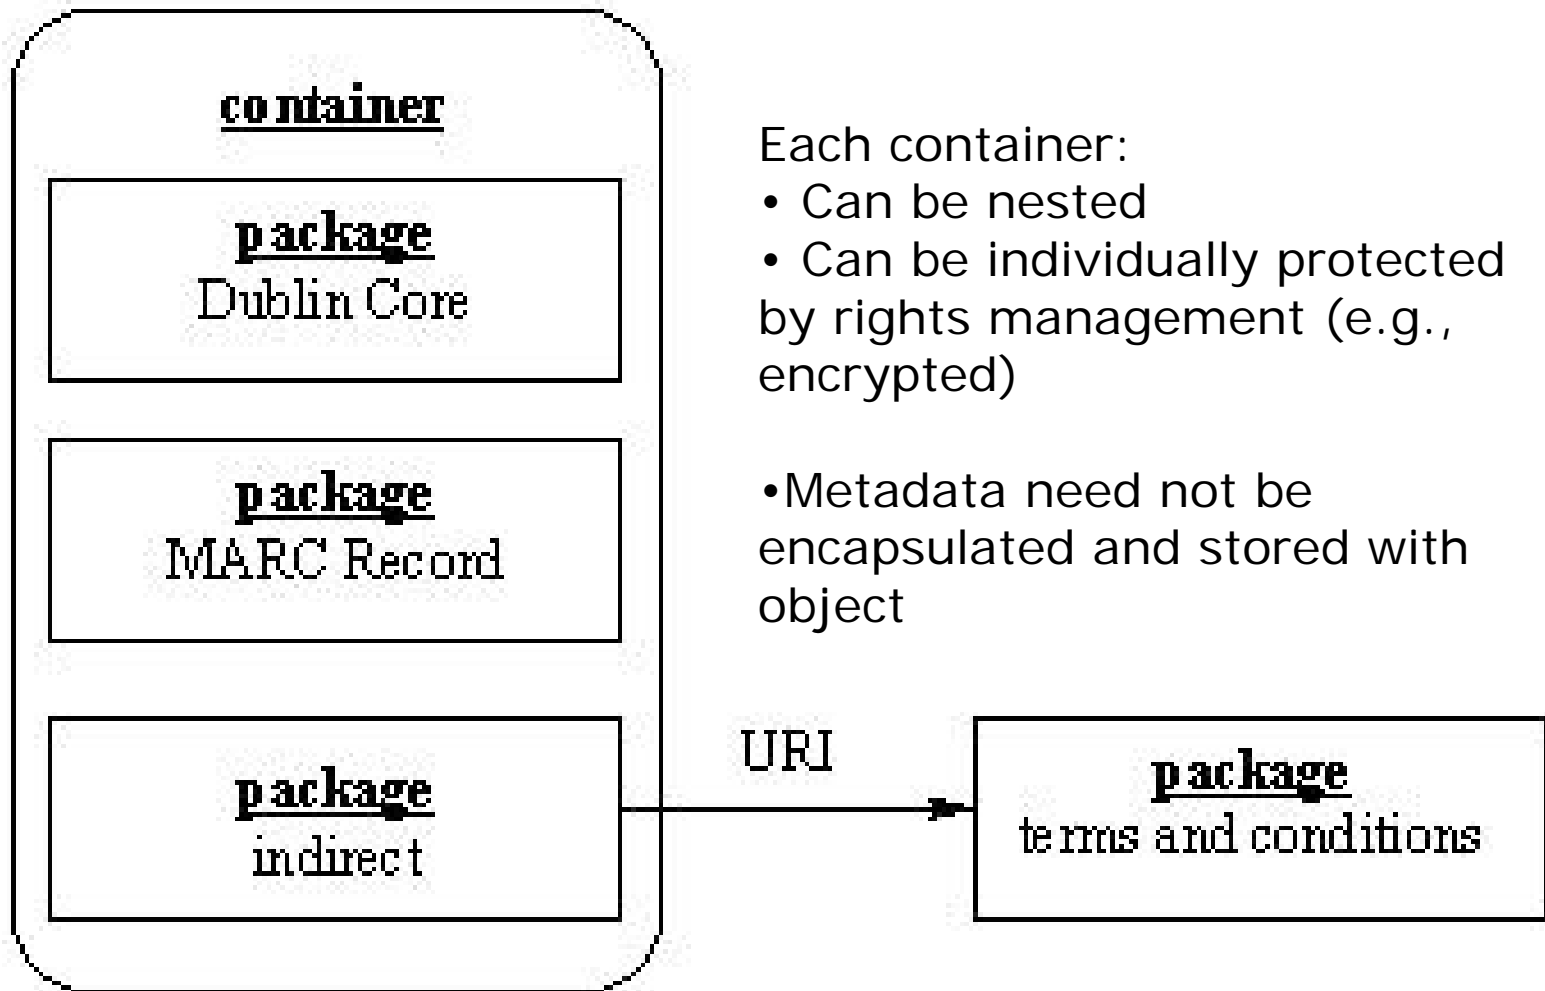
container

package
Dublin Core

package
MARC Record

package
indirect

Each container:
• Can be nested
• Can be individually protected by rights management (e.g., encrypted)

•Metadata need not be encapsulated and stored with object

URI

package
terms and conditions